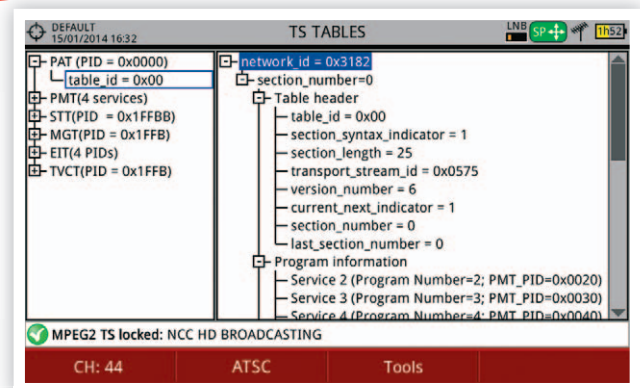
DEFAULT
15/01/2014 16:32

TS TABLES

LNB SP 1h52

PAT (PID = 0x0000)
table_id = 0x00
PMT(4 services)
STT(PID = 0x1FFBB)
MGT(PID = 0x1FFB)
EIT(4 PIDs)
TVCT(PID = 0x1FFB)

network_id = 0x3182
section_number=0
Table header
table_id = 0x00
section_syntax_indicator = 1
section_length = 25
transport_stream_id = 0x0575
version_number = 6
current_next_indicator = 1
section_number = 0
last_section_number = 0
Program information
Service 2 (Program Number=2; PMT_PID=0x0020)
Service 3 (Program Number=3; PMT_PID=0x0030)
Service 4 (Program Number=4; PMT_PID=0x0040)

MPEG2 TS locked: NCC HD BROADCASTING

CH: 44
ATSC
Tools